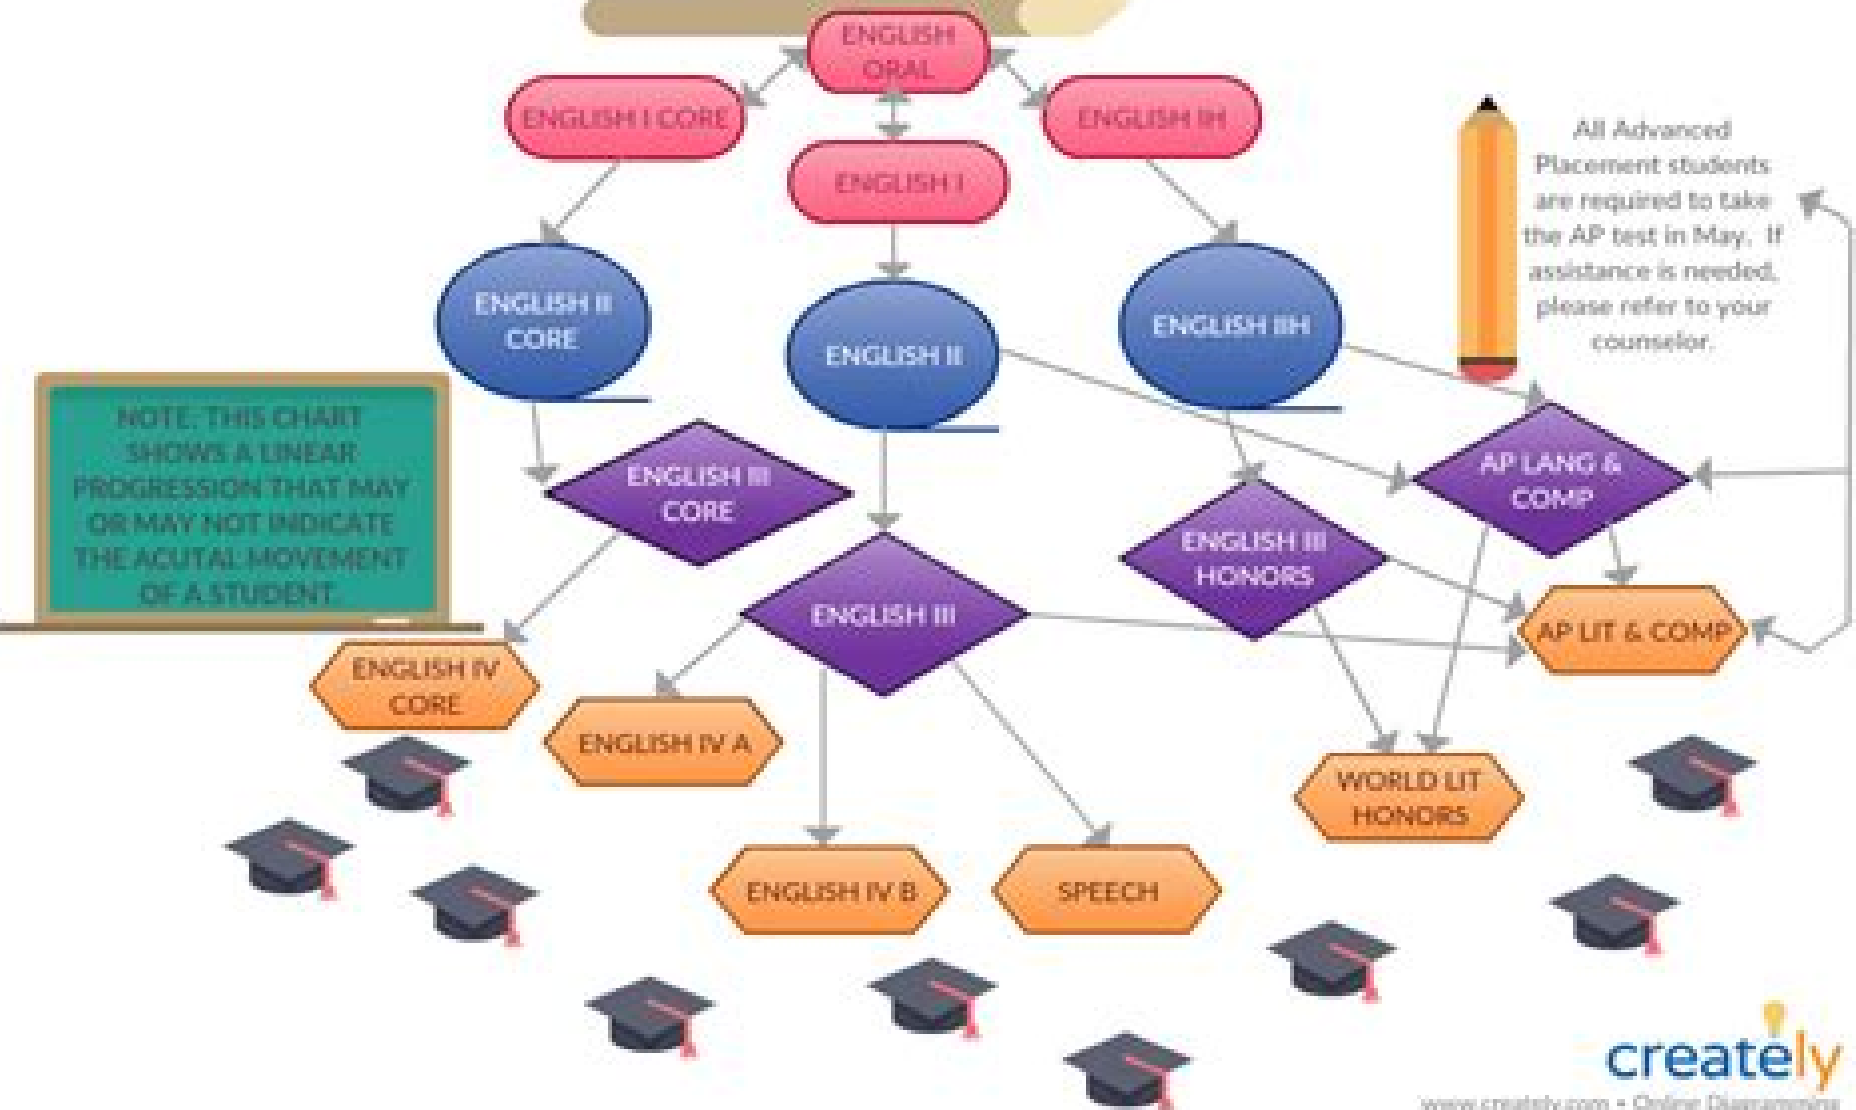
ENGLISH ORAL

ENGLISH I CORE

ENGLISH I

ENGLISH IH

All Advanced Placement students are required to take the AP test in May. If assistance is needed, please refer to your counselor.

ENGLISH II CORE

ENGLISH II

ENGLISH IIH

NOTE: THIS CHART SHOWS A LINEAR PROGRESSION THAT MAY OR MAY NOT INDICATE THE ACUTAL MOVEMENT OF A STUDENT.

ENGLISH III CORE

AP LANG & COMP

ENGLISH III HONORS

ENGLISH III

AP LIT & COMP

ENGLISH IV CORE

ENGLISH IV A

WORLD LIT HONORS

ENGLISH IV B

SPEECH

creately
www.creately.com • Online Diagramming